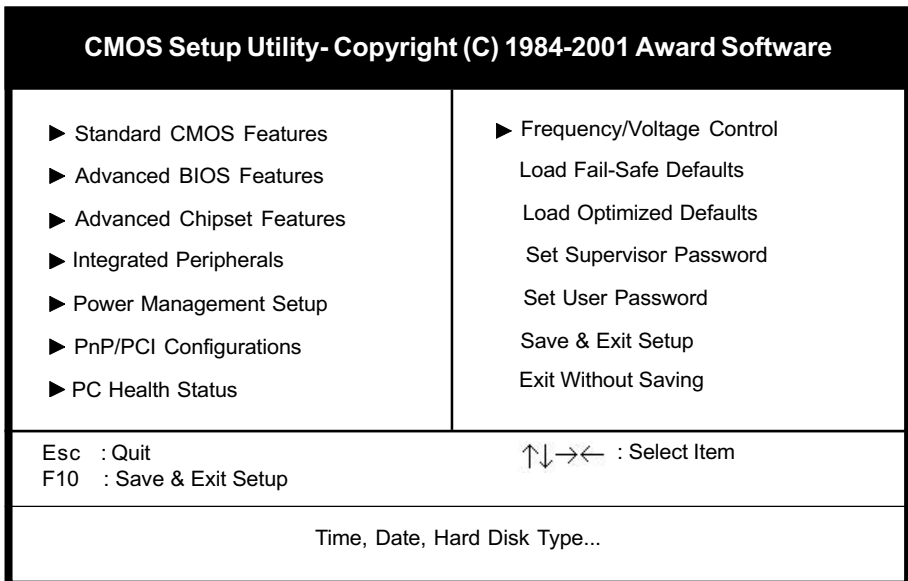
CMOS Setup Utility- Copyright (C) 1984-2001 Award Software

► Standard CMOS Features
► Advanced BIOS Features
► Advanced Chipset Features
► Integrated Peripherals
► Power Management Setup
► PnP/PCI Configurations
► PC Health Status

► Frequency/Voltage Control
Load Fail-Safe Defaults
Load Optimized Defaults
Set Supervisor Password
Set User Password
Save & Exit Setup
Exit Without Saving

Esc : Quit
F10 : Save & Exit Setup

↑↓→← : Select Item

Time, Date, Hard Disk Type...